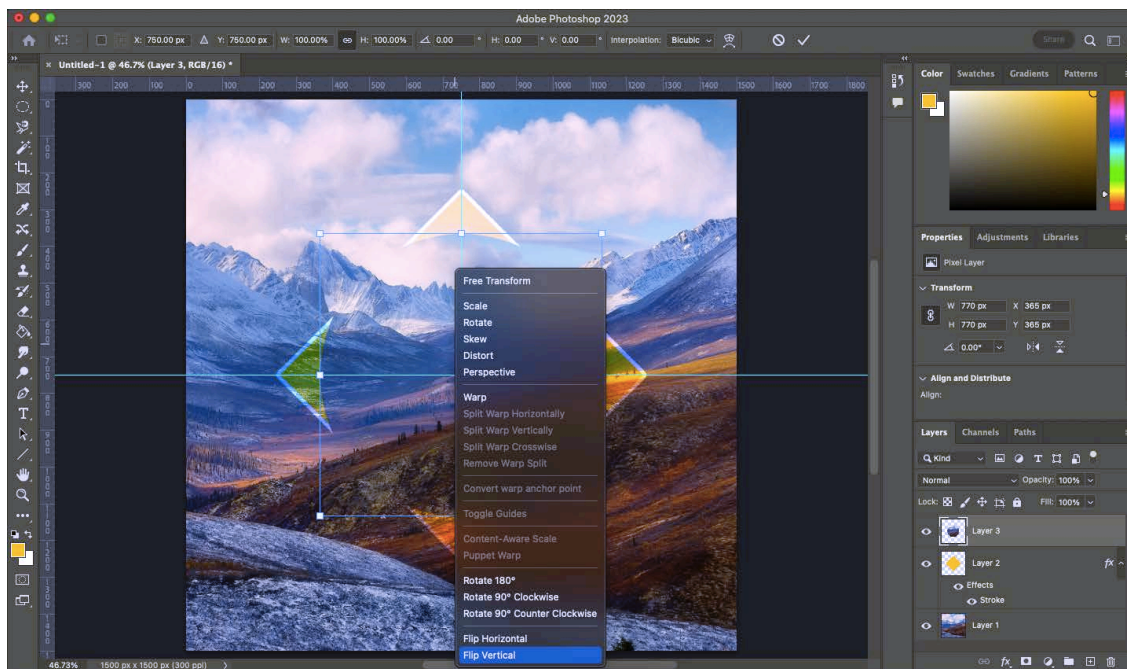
Adobe Photoshop 2023

X: 750.00 px Y: 750.00 px W: 100.00% H: 100.00% 0.00 ° H: 0.00 ° V: 0.00 ° Interpolation: Bicubic

Share

Untitled-1 @ 46.7% (Layer 3, RGB/16) *

300 200 100 0 100 200 300 400 500 600 700 800 900 1000 1100 1200 1300 1400 1500 1600 1700 1800

Free Transform

Scale
Rotate
Skew
Distort
Perspective

Warp
Split Warp Horizontally
Split Warp Vertically
Split Warp Crosswise
Remove Warp Split

Convert warp anchor point

Toggle Guides

Content-Aware Scale
Puppet Warp

Rotate 180°
Rotate 90° Clockwise
Rotate 90° Counter Clockwise

Flip Horizontal
Flip Vertical

46.73% 1500 px x 1500 px (300 ppi)

Color Swatches Gradients Patterns

Properties Adjustments Libraries

Pixel Layer

Transform

W 770 px X 365 px
H 770 px Y 365 px
0.00°

Align and Distribute
Align:

Layers Channels Paths

Kind

Normal Opacity: 100%

Lock: Fill: 100%

Layer 3

Layer 2

Effects

Stroke

Layer 1